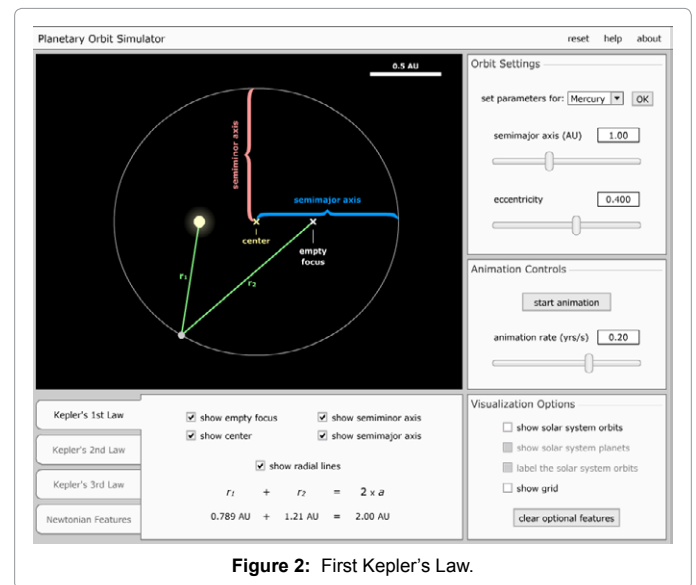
Planetary Orbit Simulator

reset help about

0.5 AU

semiminor axis

semimajor axis

center

empty focus

$r_1$

$r_2$

Orbit Settings

set parameters for: Mercury OK

semimajor axis (AU) 1.00

eccentricity 0.400

Animation Controls

start animation

animation rate (yrs/s) 0.20

Kepler's 1st Law

Kepler's 2nd Law

Kepler's 3rd Law

Newtonian Features

show empty focus

show center

show semiminor axis

show semimajor axis

show radial lines

$r_1$ + $r_2$ = $2 \times a$

0.789 AU + 1.21 AU = 2.00 AU

Visualization Options

show solar system orbits

show solar system planets

label the solar system orbits

show grid

clear optional features

**Figure 2:** First Kepler's Law.